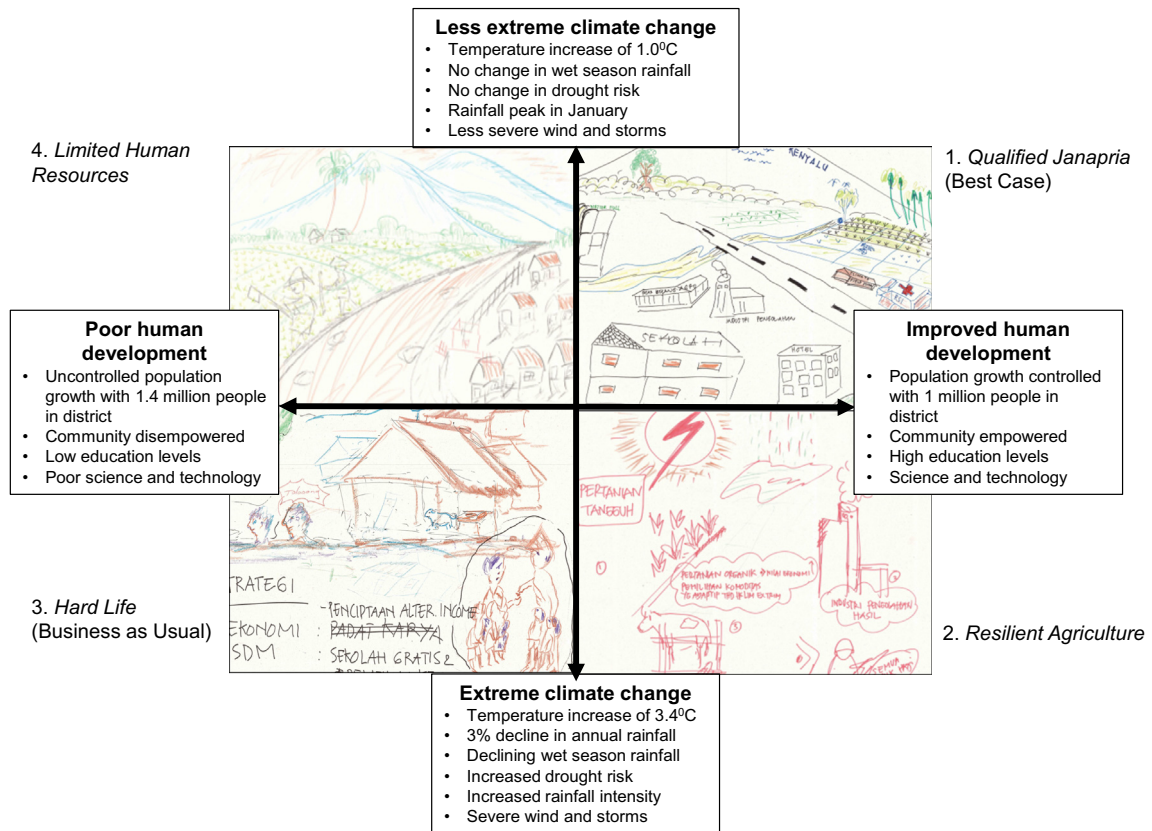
**Less extreme climate change**
- Temperature increase of 1.0$^0$C
- No change in wet season rainfall
- No change in drought risk
- Rainfall peak in January
- Less severe wind and storms

4. *Limited Human Resources*

1. *Qualified Janapria* (Best Case)

PENYALU

SEKOLAH

RUMAH SAKIT

INDUSTRI PENGOLAHAN

HOTEL

**Poor human development**
- Uncontrolled population growth with 1.4 million people in district
- Community disempowered
- Low education levels
- Poor science and technology

**Improved human development**
- Population growth controlled with 1 million people in district
- Community empowered
- High education levels
- Science and technology

PERTANIAN TANGGUH

PERTANIAN ORGANIK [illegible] PEMILIHAN KOMODITAS YG ADAPTIF THD IKLIM EKSTRIM

INDUSTRI PENGOLAHAN HASIL

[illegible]

STRATEGI

EKONOMI : -PENCIPTAAN ALTER INCOME ~~PADAT KARYA~~

SDM : SEKOLAH GRATIS2

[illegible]

3. *Hard Life* (Business as Usual)

2. *Resilient Agriculture*

**Extreme climate change**
- Temperature increase of 3.4$^0$C
- 3% decline in annual rainfall
- Declining wet season rainfall
- Increased drought risk
- Increased rainfall intensity
- Severe wind and storms